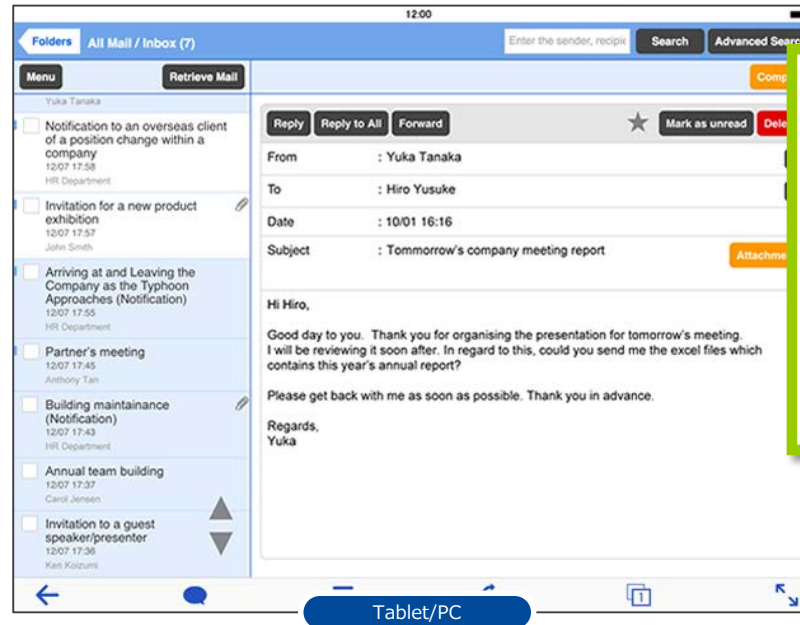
12:00

Folders All Mail / Inbox (7)

Enter the sender, recipie Search Advanced Searc

Menu Retrieve Mail

Comp

Yuka Tanaka

Notification to an overseas client of a position change within a company
12/07 17:58
HR Department

Invitation for a new product exhibition
12/07 17:57
John Smith

Arriving at and Leaving the Company as the Typhoon Approaches (Notification)
12/07 17:55
HR Department

Partner's meeting
12/07 17:45
Anthony Tan

Building maintainance (Notification)
12/07 17:43
HR Department

Annual team building
12/07 17:37
Carol Jensen

Invitation to a guest speaker/presenter
12/07 17:36
Ken Koizumi

Reply Reply to All Forward Mark as unread Dele

From : Yuka Tanaka
To : Hiro Yusuke
Date : 10/01 16:16
Subject : Tommorrow's company meeting report

Attachme

Hi Hiro,

Good day to you. Thank you for organising the presentation for tomorrow's meeting. I will be reviewing it soon after. In regard to this, could you send me the excel files which contains this year's annual report?

Please get back with me as soon as possible. Thank you in advance.

Regards,
Yuka

1

Tablet/PC